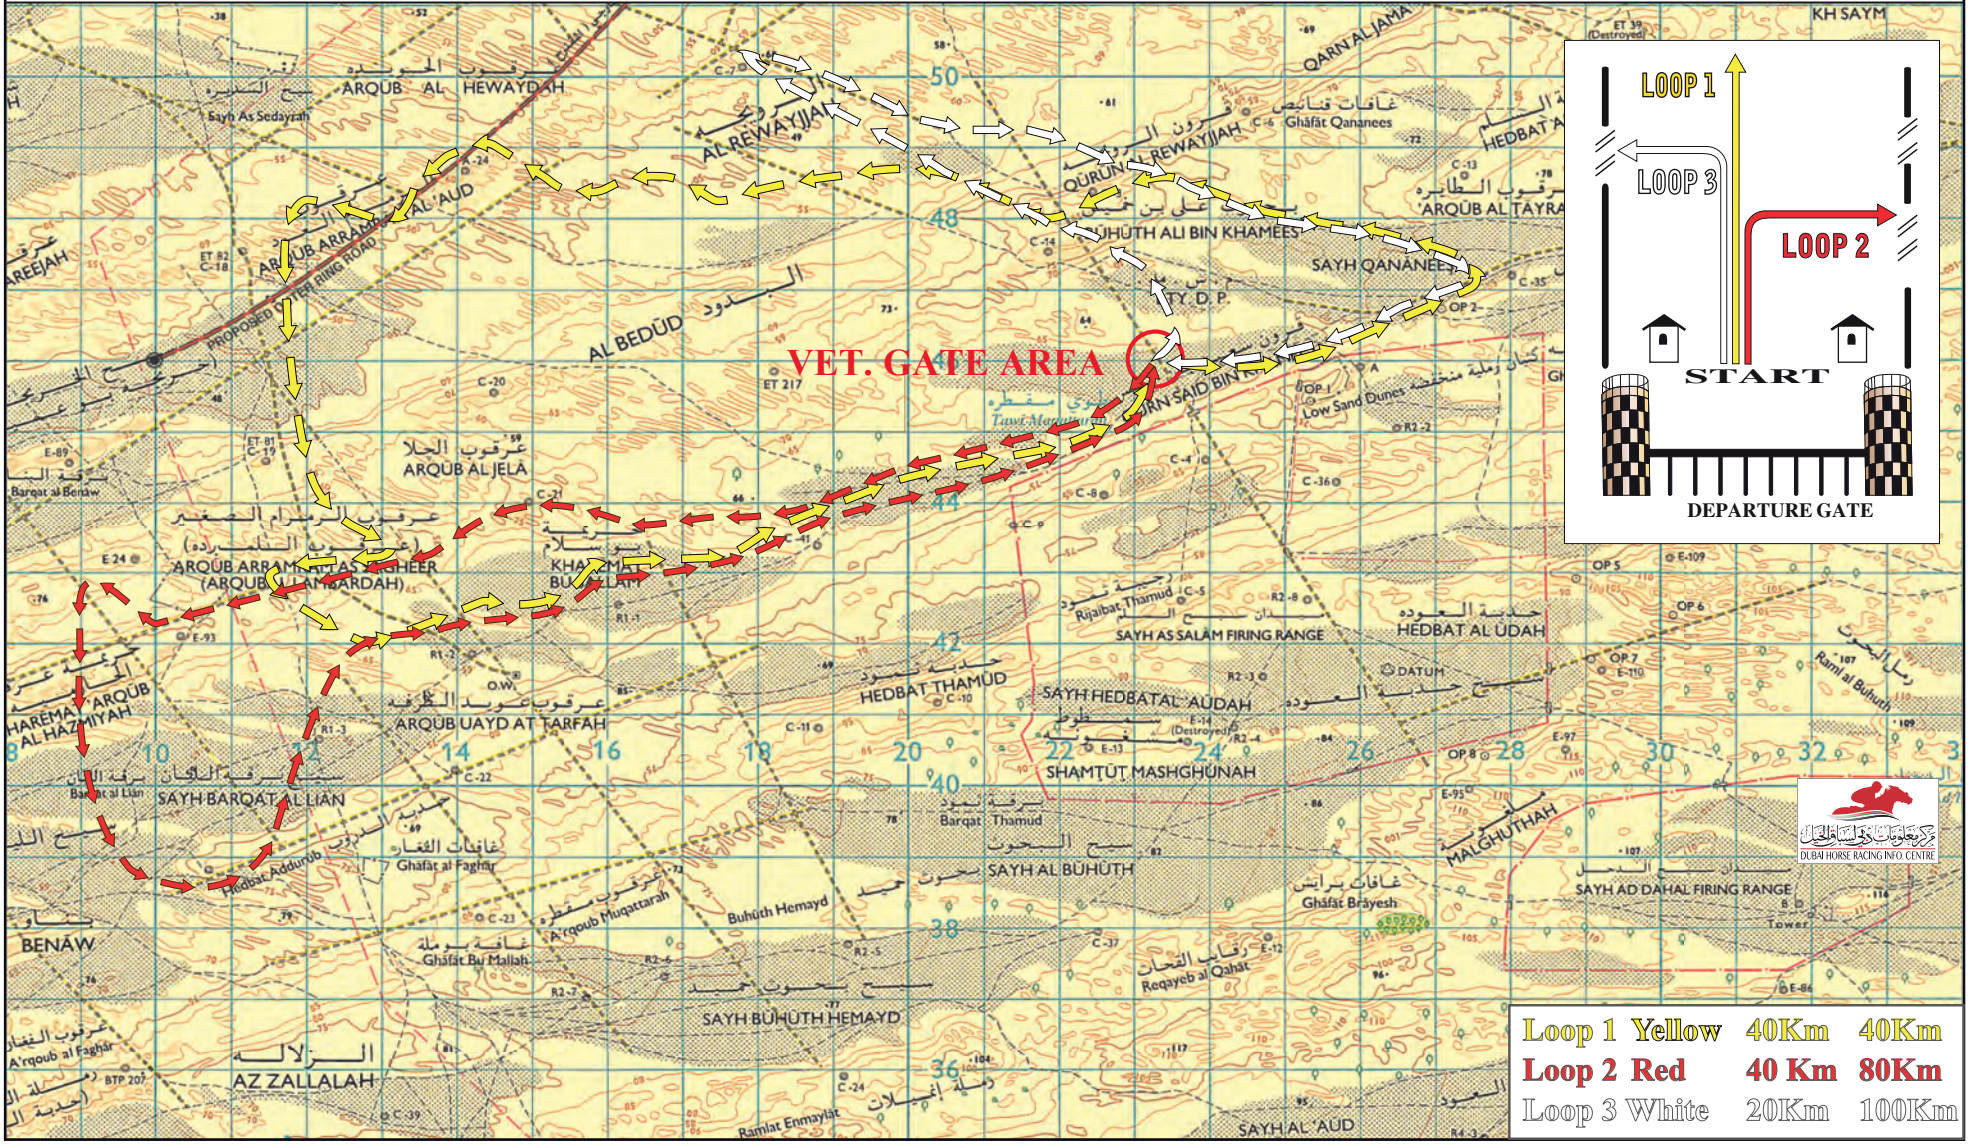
KH SAYM
ARQUB AL HEWAYDAH
Sayh As Sedayrah
AL REWAYJIAH
QURUN AL REWAYJIAH
QARN AL JAMA
Ghāfāt Qananees
HEDBAT AL
'AROUB AL TAYRA
50
48
BUHUTH ALI BIN KHAMEES
SAYH QANANEES
AREEJAH
ARQUB ARRAMI AL 'AUD
PROPOSED OUTER RING ROAD
AL BEDŪD
VET. GATE AREA
QURN SAID BIN
Low Sand Dunes
ARQUB AL JELA
Barqat al Benaw
ARQUB ARRAMI AS SAGHEER
(ARQUB ALTAMBARDAH)
KHASHM BU SALAM
Rijaibat Thamud
SAYH AS SALAM FIRING RANGE
HEDBAT AL ŪDAH
Ramil al Buhuth
HAREMAT ARQUB AL HAZMIYAH
ARQUB UAYD AT TARFAH
HEDBAT THAMUD
SAYH HEDBAT AL 'AUDAH
42
44
SHAMTUT MASHGHUNAH
8
10
12
14
16
18
20
22
24
26
28
30
32
40
SAYH BARQAT AL LIAN
Barqat al Llan
Ghafat al Faghar
Barqat Thamud
SAYH AL BUHUTH
MALGHUTHAH
SAYH AD DAHAL FIRING RANGE
Ghāfāt Brayesh
BENAW
Hedbat Addurub
A'roub Muqattarah
Buhūth Hemayd
38
Ghafat Bu Mallah
Reqayeb al Qahat
SAYH BUHUTH HEMAYD
A'rqoub al Faghar
AZ ZALLALAH
36
Ramlat Emmaylat
SAYH AL 'AUD
LOOP 1
LOOP 3
LOOP 2
START
DEPARTURE GATE
DUBAI HORSE RACING INFO. CENTRE
Loop 1 Yellow 40Km 40Km
Loop 2 Red 40 Km 80Km
Loop 3 White 20Km 100Km